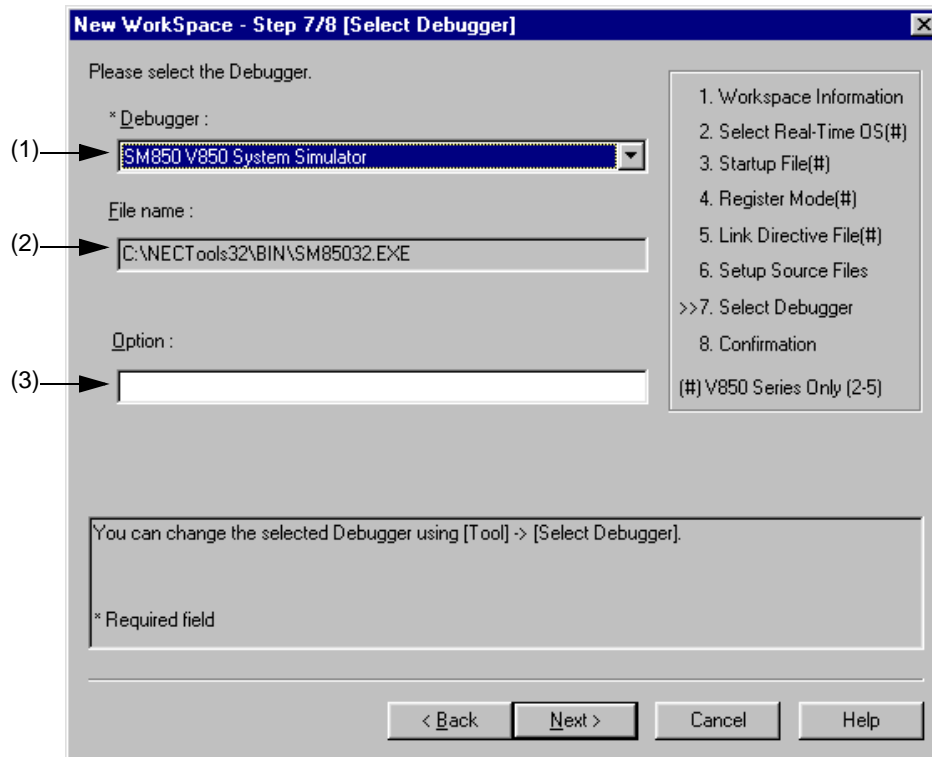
New WorkSpace - Step 7/8 [Select Debugger]

Please select the Debugger.

* Debugger :

(1)

SM850 V850 System Simulator

File name :

(2)

C:\NECTools32\BIN\SM85032.EXE

Option :

(3)

1. Workspace Information
2. Select Real-Time OS(#)
3. Startup File(#)
4. Register Mode(#)
5. Link Directive File(#)
6. Setup Source Files
>>7. Select Debugger
8. Confirmation

(#) V850 Series Only (2-5)

You can change the selected Debugger using [Tool] -> [Select Debugger].

* Required field

< Back
Next >
Cancel
Help